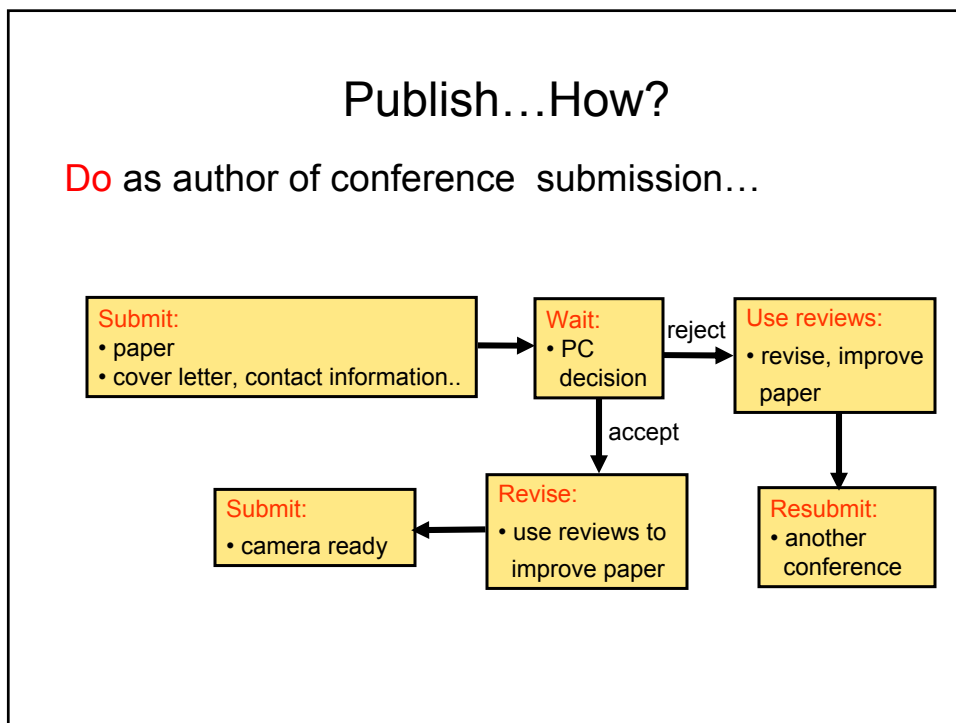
Publish…How?

Do as author of conference submission…

Submit:
• paper
• cover letter, contact information..

Wait:
• PC decision

reject

Use reviews:
• revise, improve paper

accept

Submit:
• camera ready

Revise:
• use reviews to improve paper

Resubmit:
• another conference